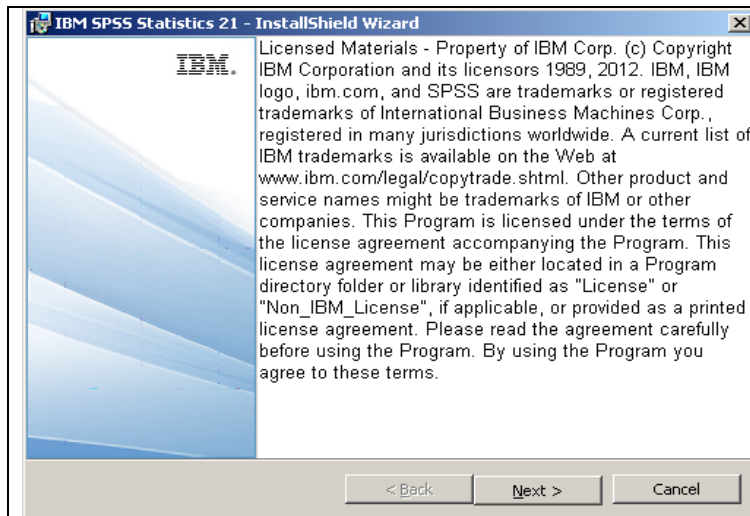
IBM SPSS Statistics 21 - InstallShield Wizard

IBM.

Licensed Materials - Property of IBM Corp. (c) Copyright IBM Corporation and its licensors 1989, 2012. IBM, IBM logo, ibm.com, and SPSS are trademarks or registered trademarks of International Business Machines Corp., registered in many jurisdictions worldwide. A current list of IBM trademarks is available on the Web at www.ibm.com/legal/copytrade.shtml. Other product and service names might be trademarks of IBM or other companies. This Program is licensed under the terms of the license agreement accompanying the Program. This license agreement may be either located in a Program directory folder or library identified as "License" or "Non_IBM_License", if applicable, or provided as a printed license agreement. Please read the agreement carefully before using the Program. By using the Program you agree to these terms.

< Back
Next >
Cancel